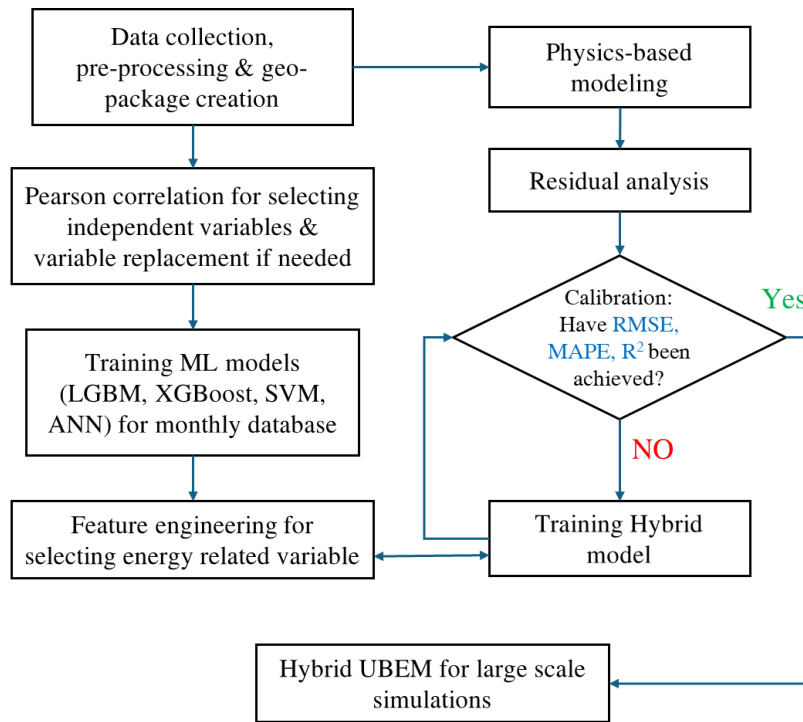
Data collection, pre-processing & geo-package creation

Physics-based modeling

Pearson correlation for selecting independent variables & variable replacement if needed

Residual analysis

Calibration: Have RMSE, MAPE, $R^2$ been achieved?

Yes

Training ML models (LGBM, XGBoost, SVM, ANN) for monthly database

NO

Feature engineering for selecting energy related variable

Training Hybrid model

Hybrid UBEM for large scale simulations